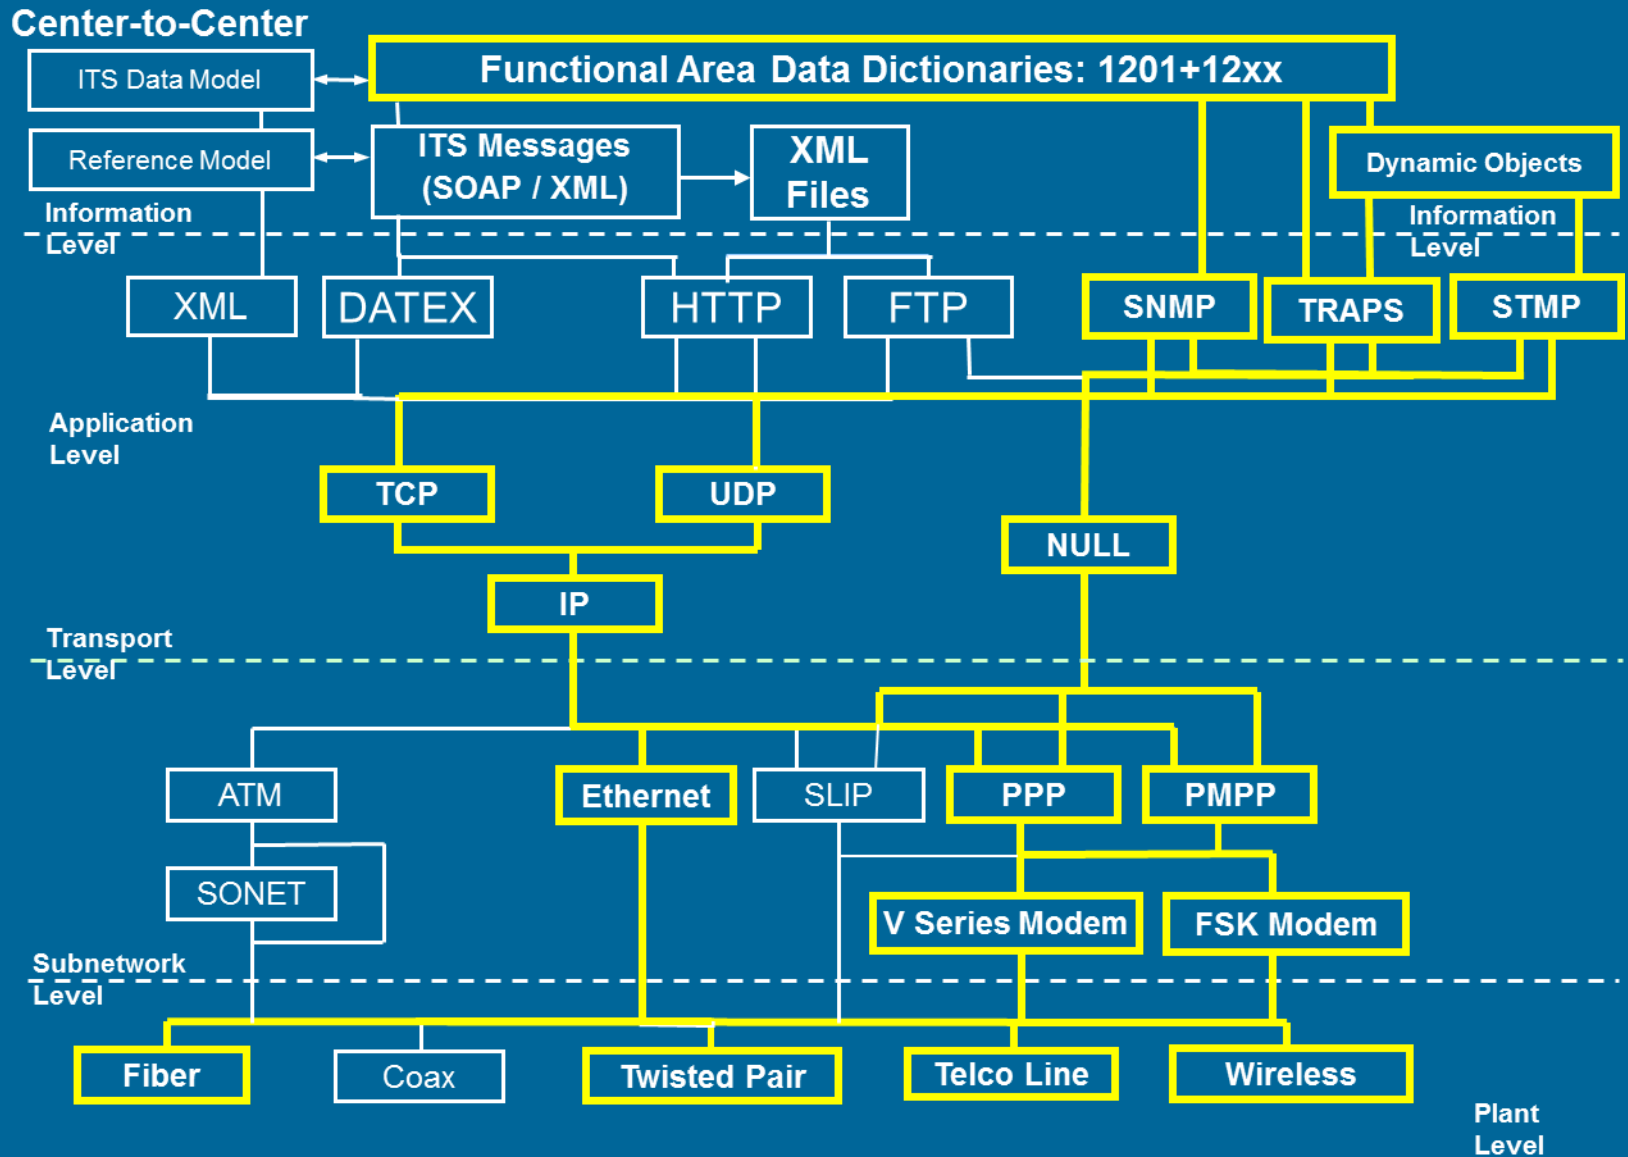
Center-to-Center

ITS Data Model

Functional Area Data Dictionaries: 1201+12xx

Reference Model

ITS Messages (SOAP / XML)

XML Files

Dynamic Objects

Information Level

Information Level

XML

DATEX

HTTP

FTP

SNMP

TRAPS

STMP

Application Level

TCP

UDP

NULL

IP

Transport Level

ATM

Ethernet

SLIP

PPP

PMPP

SONET

V Series Modem

FSK Modem

Subnetwork Level

Fiber

Coax

Twisted Pair

Telco Line

Wireless

Plant Level